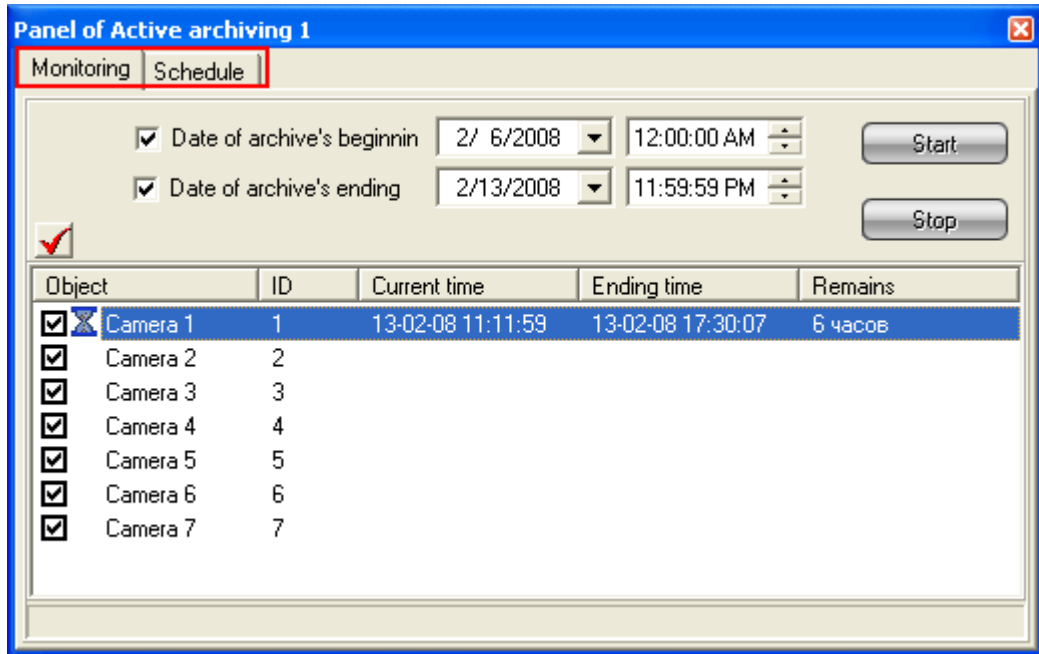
Panel of Active archiving 1

Monitoring | Schedule

Date of archive's beginnin 2/ 6/2008 12:00:00 AM

Date of archive's ending 2/13/2008 11:59:59 PM

Start

Stop

| Object | ID | Current time | Ending time | Remains |
|---|---|---|---|---|
| Camera 1 | 1 | 13-02-08 11:11:59 | 13-02-08 17:30:07 | 6 часов |
| Camera 2 | 2 | | | |
| Camera 3 | 3 | | | |
| Camera 4 | 4 | | | |
| Camera 5 | 5 | | | |
| Camera 6 | 6 | | | |
| Camera 7 | 7 | | | |